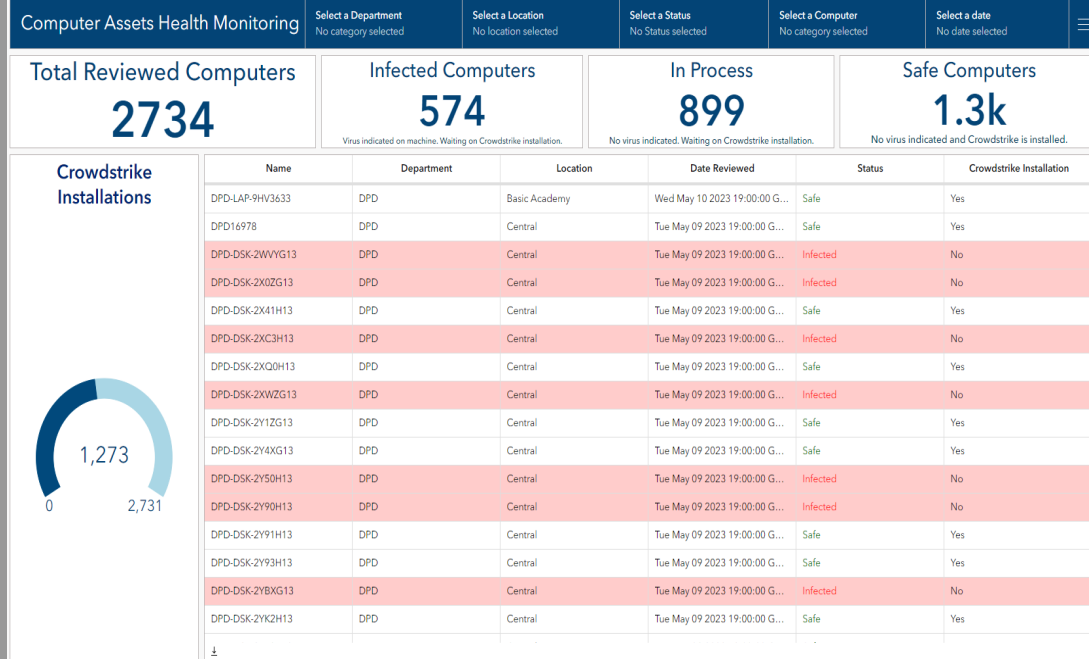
Computer Assets Health Monitoring

Select a Department
No category selected

Select a Location
No location selected

Select a Status
No Status selected

Select a Computer
No category selected

Select a date
No date selected

Total Reviewed Computers
2734

Infected Computers
574
Virus indicated on machine. Waiting on Crowdstrike installation.

In Process
899
No virus indicated. Waiting on Crowdstrike installation.

Safe Computers
1.3k
No virus indicated and Crowdstrike is installed.

Crowdstrike Installations

1,273
0
2,731

| Name | Department | Location | Date Reviewed | Status | Crowdstrike Installation |
|---|---|---|---|---|---|
| DPD-LAP-9HV3633 | DPD | Basic Academy | Wed May 10 2023 19:00:00 G... | Safe | Yes |
| DPD16978 | DPD | Central | Tue May 09 2023 19:00:00 G... | Safe | Yes |
| DPD-DSK-2WVYG13 | DPD | Central | Tue May 09 2023 19:00:00 G... | Infected | No |
| DPD-DSK-2X0ZG13 | DPD | Central | Tue May 09 2023 19:00:00 G... | Infected | No |
| DPD-DSK-2X41H13 | DPD | Central | Tue May 09 2023 19:00:00 G... | Safe | Yes |
| DPD-DSK-2XC3H13 | DPD | Central | Tue May 09 2023 19:00:00 G... | Infected | No |
| DPD-DSK-2XQ0H13 | DPD | Central | Tue May 09 2023 19:00:00 G... | Safe | Yes |
| DPD-DSK-2XWZG13 | DPD | Central | Tue May 09 2023 19:00:00 G... | Infected | No |
| DPD-DSK-2Y1ZG13 | DPD | Central | Tue May 09 2023 19:00:00 G... | Safe | Yes |
| DPD-DSK-2Y4XG13 | DPD | Central | Tue May 09 2023 19:00:00 G... | Safe | Yes |
| DPD-DSK-2Y50H13 | DPD | Central | Tue May 09 2023 19:00:00 G... | Infected | No |
| DPD-DSK-2Y90H13 | DPD | Central | Tue May 09 2023 19:00:00 G... | Infected | No |
| DPD-DSK-2Y91H13 | DPD | Central | Tue May 09 2023 19:00:00 G... | Safe | Yes |
| DPD-DSK-2Y93H13 | DPD | Central | Tue May 09 2023 19:00:00 G... | Safe | Yes |
| DPD-DSK-2YBXG13 | DPD | Central | Tue May 09 2023 19:00:00 G... | Infected | No |
| DPD-DSK-2YK2H13 | DPD | Central | Tue May 09 2023 19:00:00 G... | Safe | Yes |